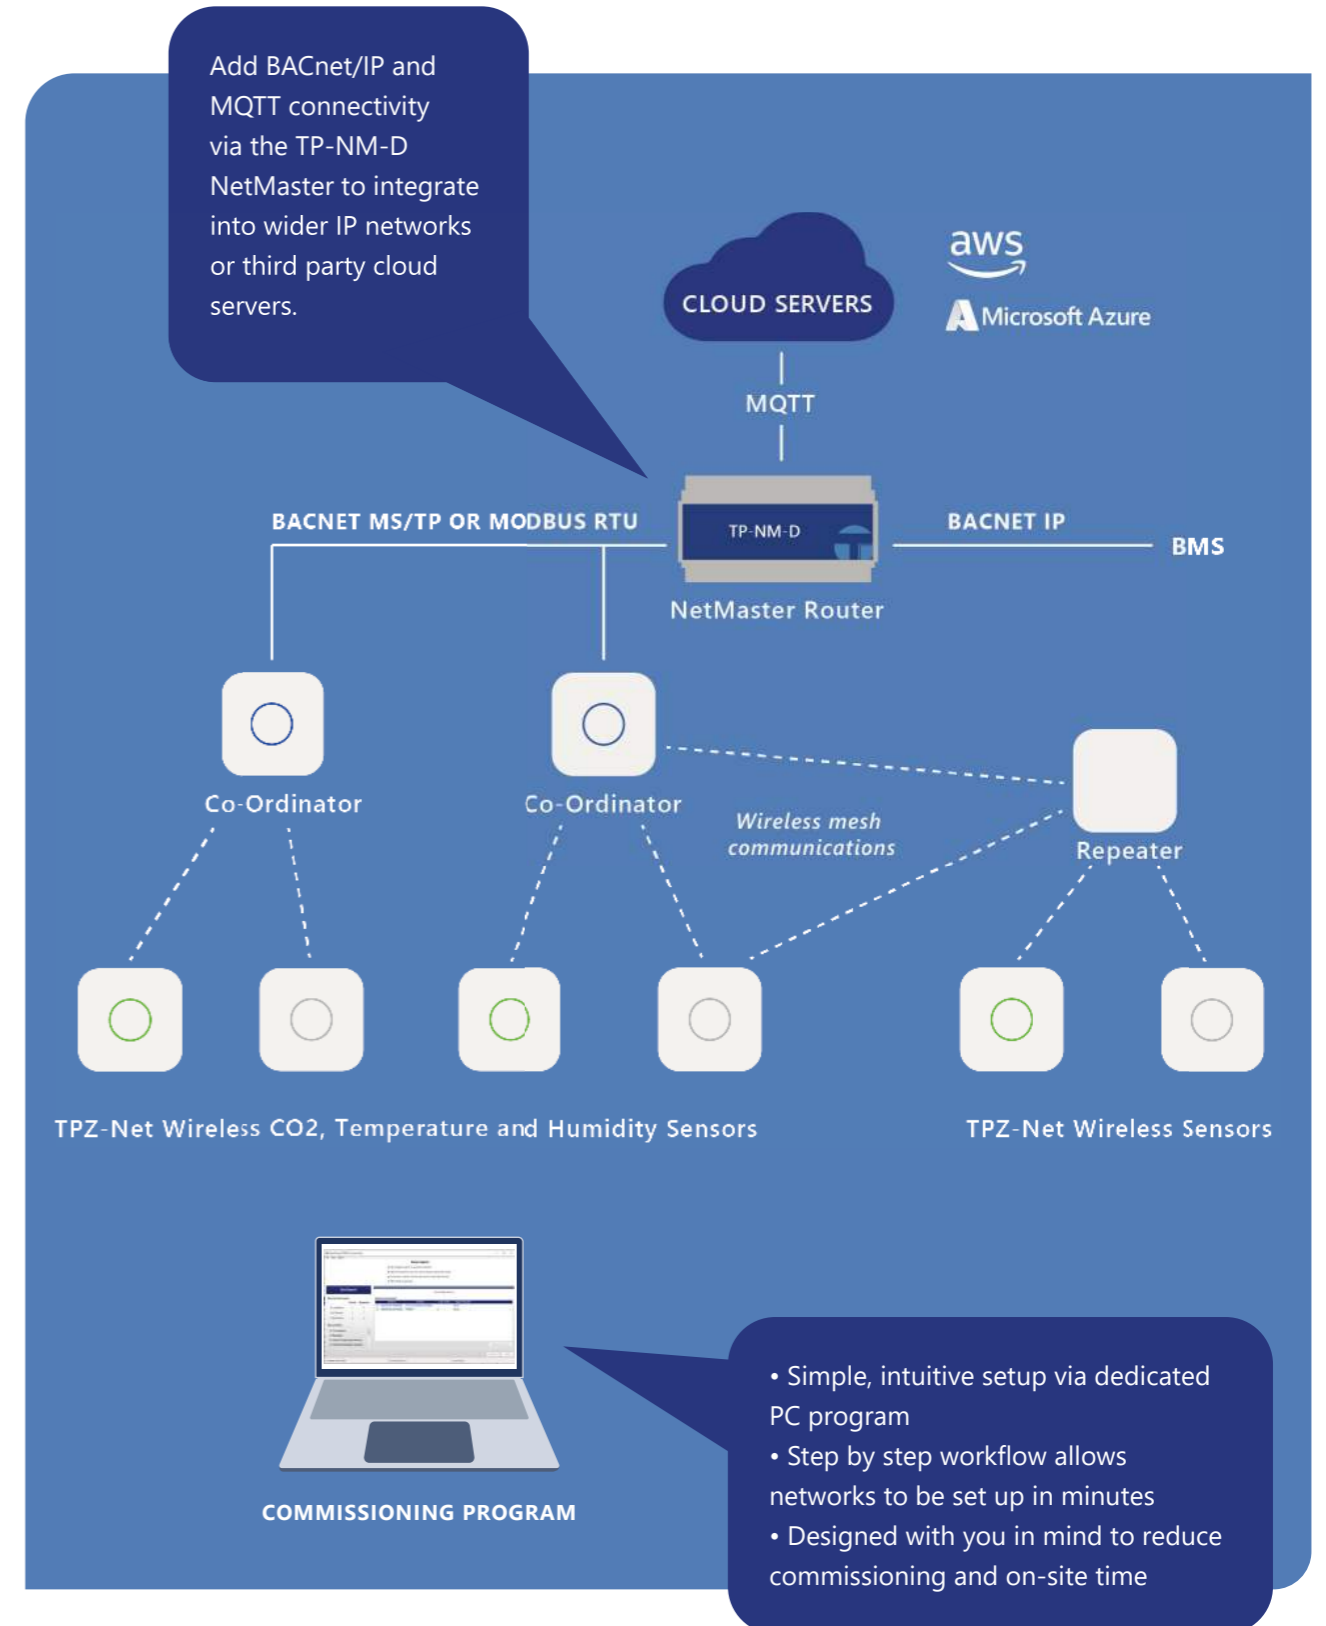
Add BACnet/IP and MQTT connectivity via the TP-NM-D NetMaster to integrate into wider IP networks or third party cloud servers.

CLOUD SERVERS

aws

Microsoft Azure

MQTT

BACNET MS/TP OR MODBUS RTU

TP-NM-D

BACNET IP

BMS

NetMaster Router

Co-Ordinator

Co-Ordinator

Wireless mesh communications

Repeater

TPZ-Net Wireless CO2, Temperature and Humidity Sensors

TPZ-Net Wireless Sensors

COMMISSIONING PROGRAM

• Simple, intuitive setup via dedicated PC program
• Step by step workflow allows networks to be set up in minutes
• Designed with you in mind to reduce commissioning and on-site time